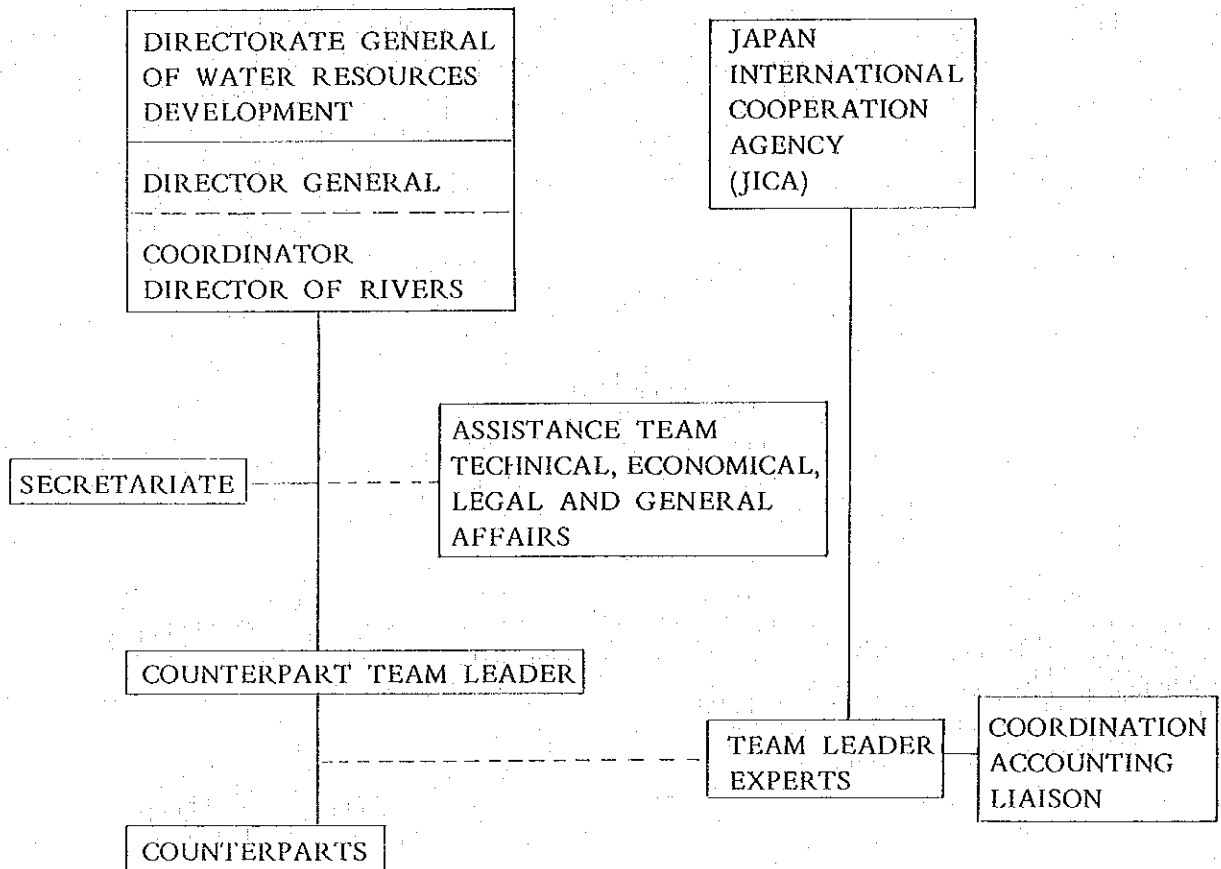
DIRECTORATE GENERAL OF WATER RESOURCES DEVELOPMENT

DIRECTOR GENERAL

COORDINATOR
DIRECTOR OF RIVERS

JAPAN INTERNATIONAL COOPERATION AGENCY (JICA)

SECRETARIATE

ASSISTANCE TEAM
TECHINICAL, ECONOMICAL, LEGAL AND GENERAL AFFAIRS

COUNTERPART TEAM LEADER

TEAM LEADER
EXPERTS

COORDINATION
ACCOUNTING
LIAISON

COUNTERPARTS